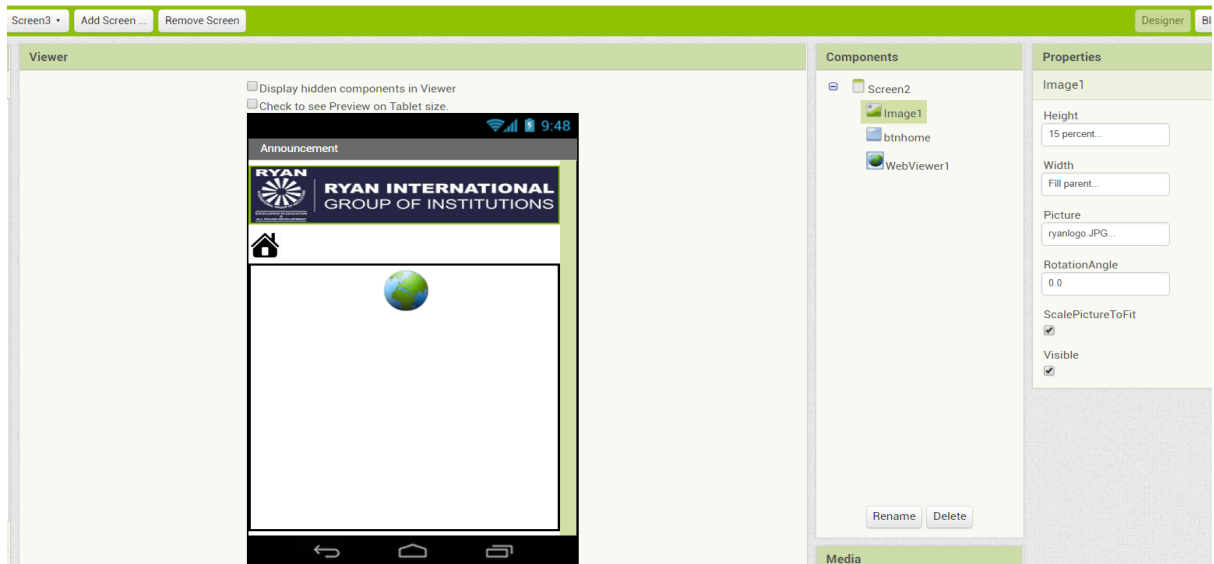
Screen3 ▾ Add Screen ... Remove Screen

Designer Bl

Viewer

Display hidden components in Viewer
Check to see Preview on Tablet size.

9:48

Announcement

RYAN

RYAN INTERNATIONAL
GROUP OF INSTITUTIONS

Components

Screen2
Image1
btnhome
WebViewer1

Rename Delete

Media

Properties

Image1

Height
15 percent...

Width
Fill parent...

Picture
ryanlogo.JPG...

RotationAngle
0.0

ScalePictureToFit

Visible